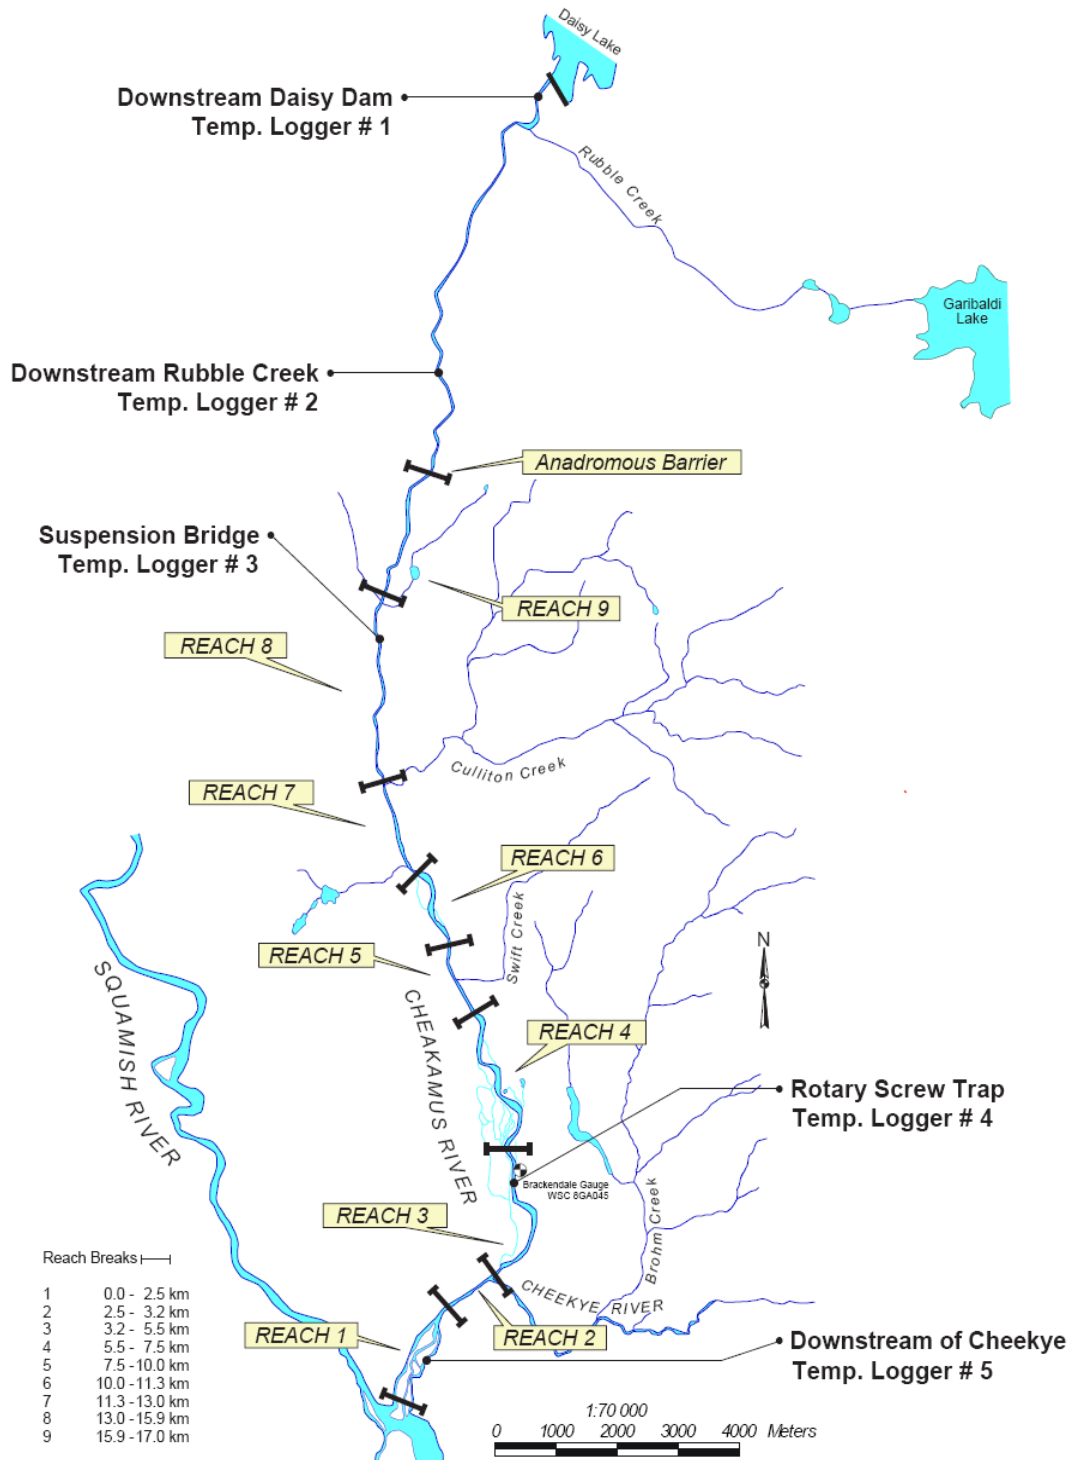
Daisy Lake

Downstream Daisy Dam
Temp. Logger # 1

Rubble Creek

Garibaldi Lake

Downstream Rubble Creek
Temp. Logger # 2

Anadromous Barrier

Suspension Bridge
Temp. Logger # 3

REACH 9

REACH 8

Culliton Creek

REACH 7

REACH 6

Swift Creek

REACH 5

SQUAMISH RIVER

CHEAKAMUS RIVER

N

REACH 4

Rotary Screw Trap
Temp. Logger # 4

Brackendale Gauge
WSC 8GA045

Brohm Creek

REACH 3

CHEEKYE RIVER

REACH 2

REACH 1

Downstream of Cheekye
Temp. Logger # 5

Reach Breaks

| | |
|---|---|
| 1 | 0.0 - 2.5 km |
| 2 | 2.5 - 3.2 km |
| 3 | 3.2 - 5.5 km |
| 4 | 5.5 - 7.5 km |
| 5 | 7.5 - 10.0 km |
| 6 | 10.0 - 11.3 km |
| 7 | 11.3 - 13.0 km |
| 8 | 13.0 - 15.9 km |
| 9 | 15.9 - 17.0 km |

1:70 000
0 1000 2000 3000 4000 Meters